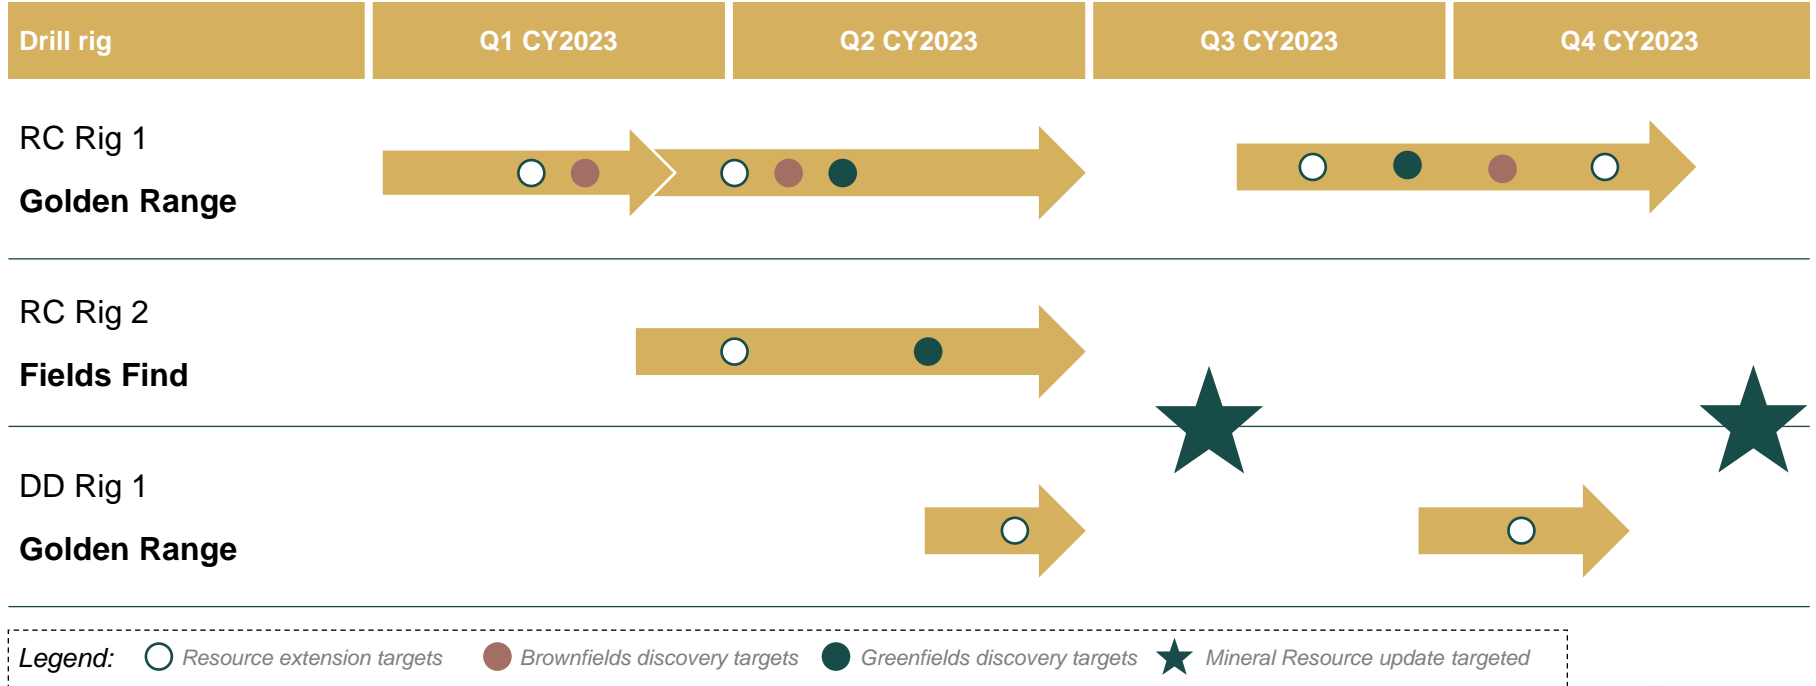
| Drill rig | Q1 CY2023 | Q2 CY2023 | Q3 CY2023 | Q4 CY2023 |
|---|---|---|---|---|
| RC Rig 1 **Golden Range** | | | | |
| RC Rig 2 **Fields Find** | | | | |
| DD Rig 1 **Golden Range** | | | | |

Legend: Resource extension targets Brownfields discovery targets Greenfields discovery targets Mineral Resource update targeted